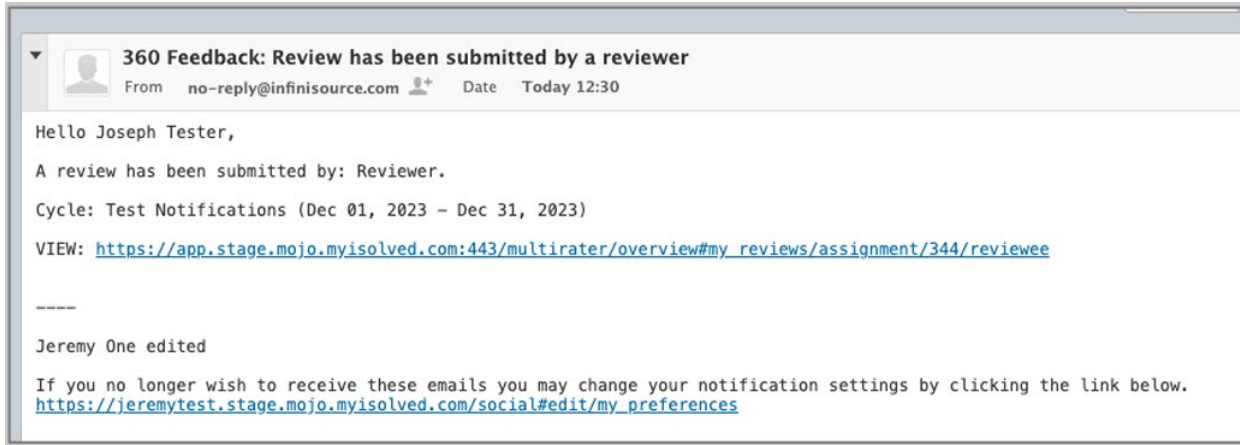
360 Feedback: Review has been submitted by a reviewer

From no-reply@infinisource.com Date Today 12:30

Hello Joseph Tester,

A review has been submitted by: Reviewer.

Cycle: Test Notifications (Dec 01, 2023 - Dec 31, 2023)

VIEW: https://app.stage.mojo.myisolved.com:443/multirater/overview#my_reviews/assignment/344/reviewee

----

Jeremy One edited

If you no longer wish to receive these emails you may change your notification settings by clicking the link below.
https://jeremytest.stage.mojo.myisolved.com/social#edit/my_preferences